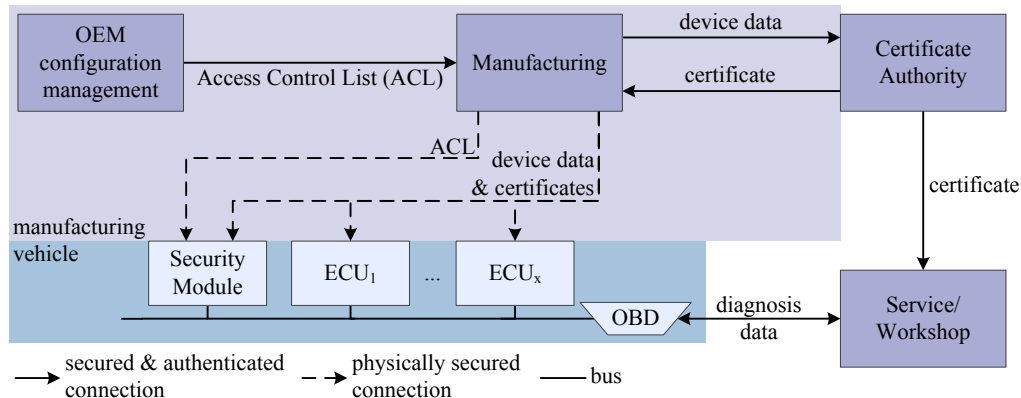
OEM configuration management

Access Control List (ACL)

Manufacturing

device data

certificate

Certificate Authority

ACL

device data & certificates

certificate

manufacturing

vehicle

Security Module

ECU$_1$

...

ECU$_x$

OBD

diagnosis data

Service/ Workshop

secured & authenticated connection

physically secured connection

bus